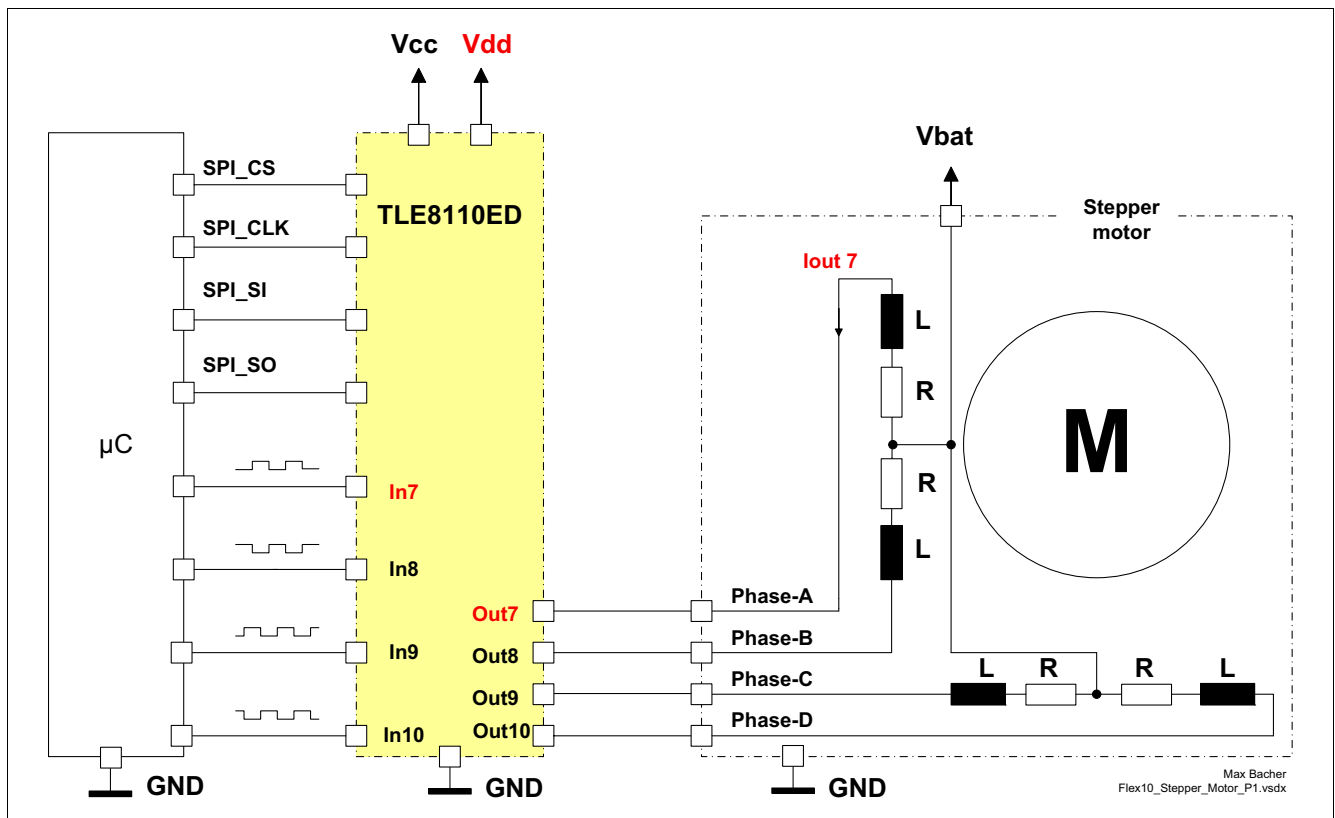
Vcc Vdd

Vbat

SPI_CS

TLE8110ED

SPI_CLK

Stepper motor

SPI_SI

Iout 7

L

SPI_SO

R

M

μC

In7

R

L

In8

Out7

Phase-A

Out8

Phase-B

In9

Phase-C

Out9

L R R L

Phase-D

In10

Out10

GND

GND

GND

Max Bacher
Flex10_Stepper_Motor_P1.vsdx